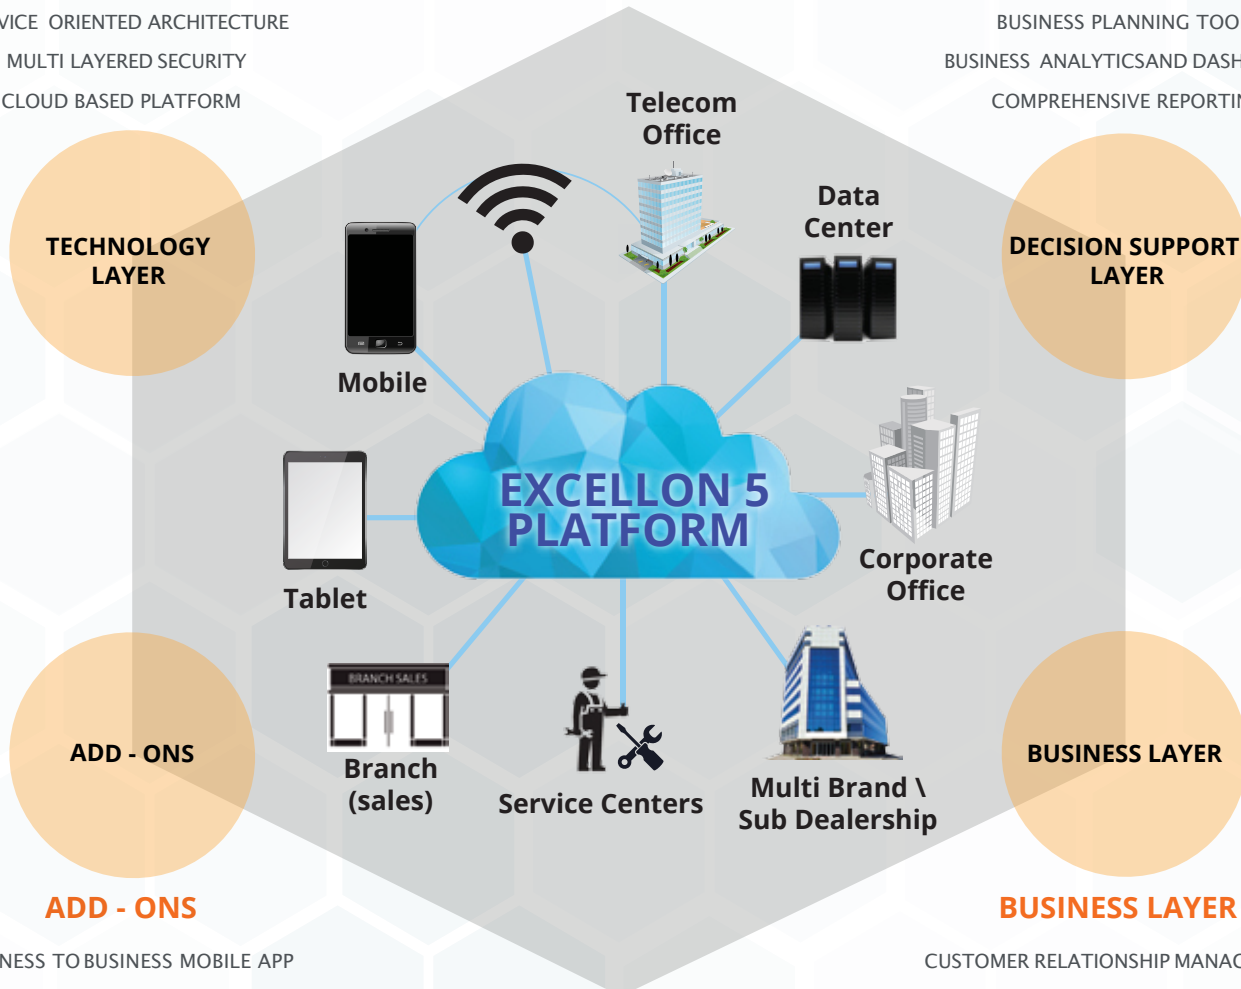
VICE ORIENTED ARCHITECTURE
MULTI LAYERED SECURITY
CLOUD BASED PLATFORM

BUSINESS PLANNING TOO
BUSINESS ANALYTICSAND DASH
COMPREHENSIVE REPORTI

TECHNOLOGY LAYER

DECISION SUPPORT LAYER

Telecom Office

Data Center

Mobile

EXCELLON 5 PLATFORM

Tablet

Corporate Office

BRANCH SALES

Branch (sales)

Service Centers

Multi Brand \ Sub Dealership

ADD - ONS

BUSINESS LAYER

ADD - ONS

BUSINESS LAYER

NESS TO BUSINESS MOBILE APP

CUSTOMER RELATIONSHIP MANAG